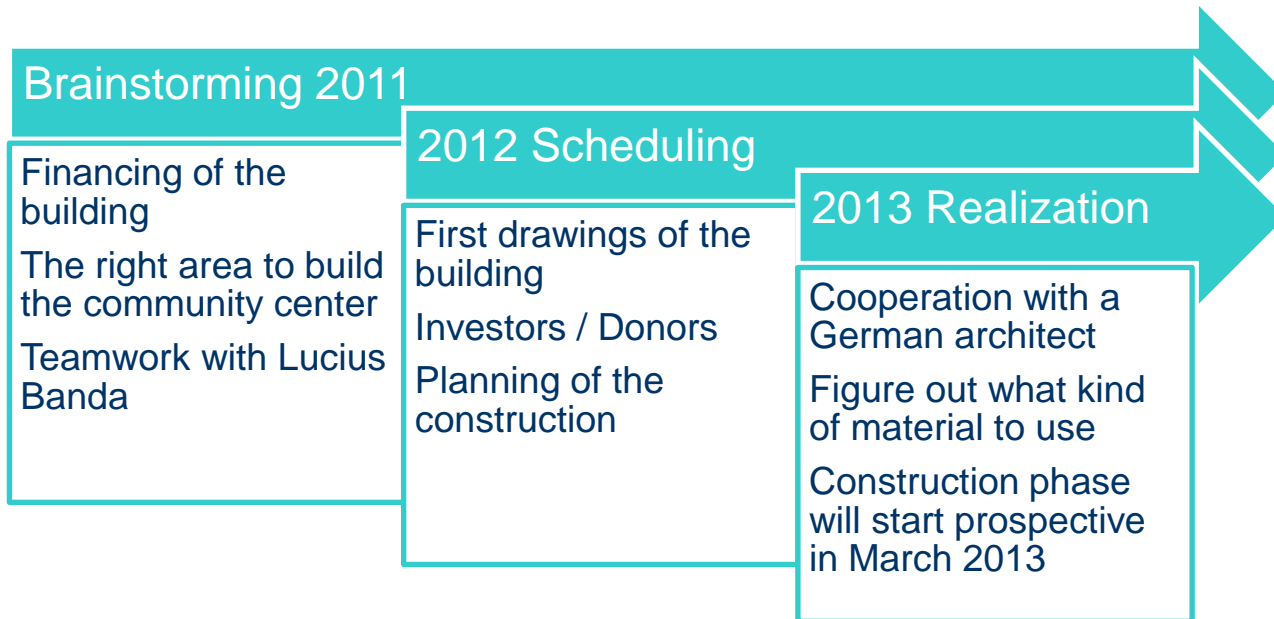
Brainstorming 2011

Financing of the building

The right area to build the community center

Teamwork with Lucius Banda

2012 Scheduling

First drawings of the building

Investors / Donors

Planning of the construction

2013 Realization

Cooperation with a German architect

Figure out what kind of material to use

Construction phase will start prospective in March 2013